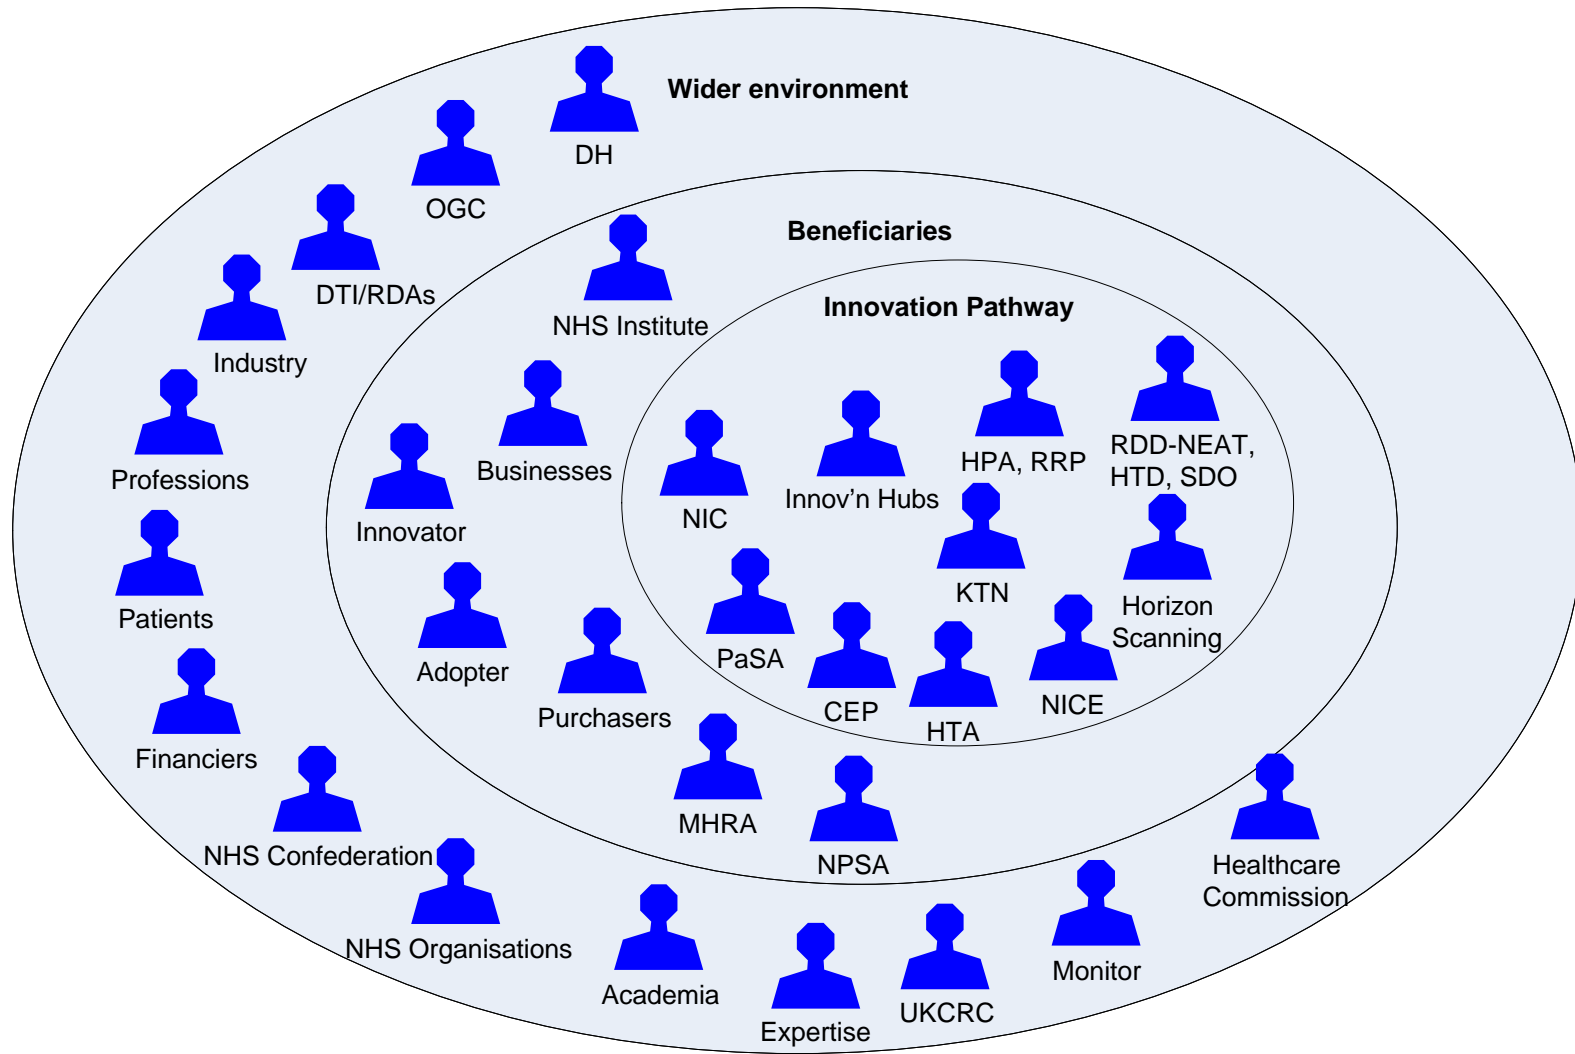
Wider environment

DH

OGC

DTI/RDAs

Industry

Professions

Patients

Financiers

NHS Confederation

NHS Organisations

Academia

Expertise

UKCRC

Monitor

Healthcare Commission

Beneficiaries

NHS Institute

Businesses

Innovator

Adopter

Purchasers

MHRA

NPSA

Innovation Pathway

NIC

Innov'n Hubs

HPA, RRP

RDD-NEAT, HTD, SDO

KTN

Horizon Scanning

PaSA

CEP

HTA

NICE